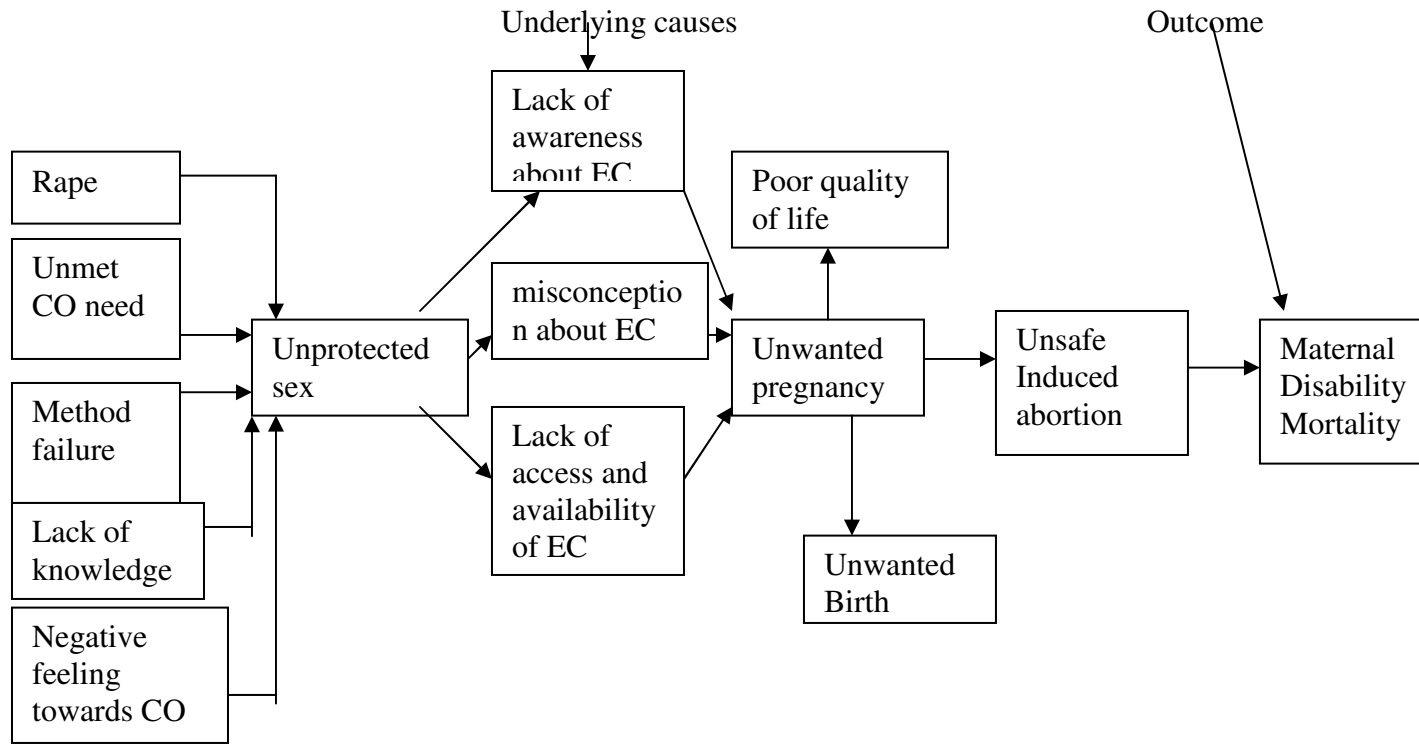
Underlying causes

Outcome

Lack of awareness about EC

Rape

Unmet CO need

Method failure

Lack of knowledge

Negative feeling towards CO

Unprotected sex

misconception about EC

Lack of access and availability of EC

Poor quality of life

Unwanted pregnancy

Unwanted Birth

Unsafe Induced abortion

Maternal Disability Mortality